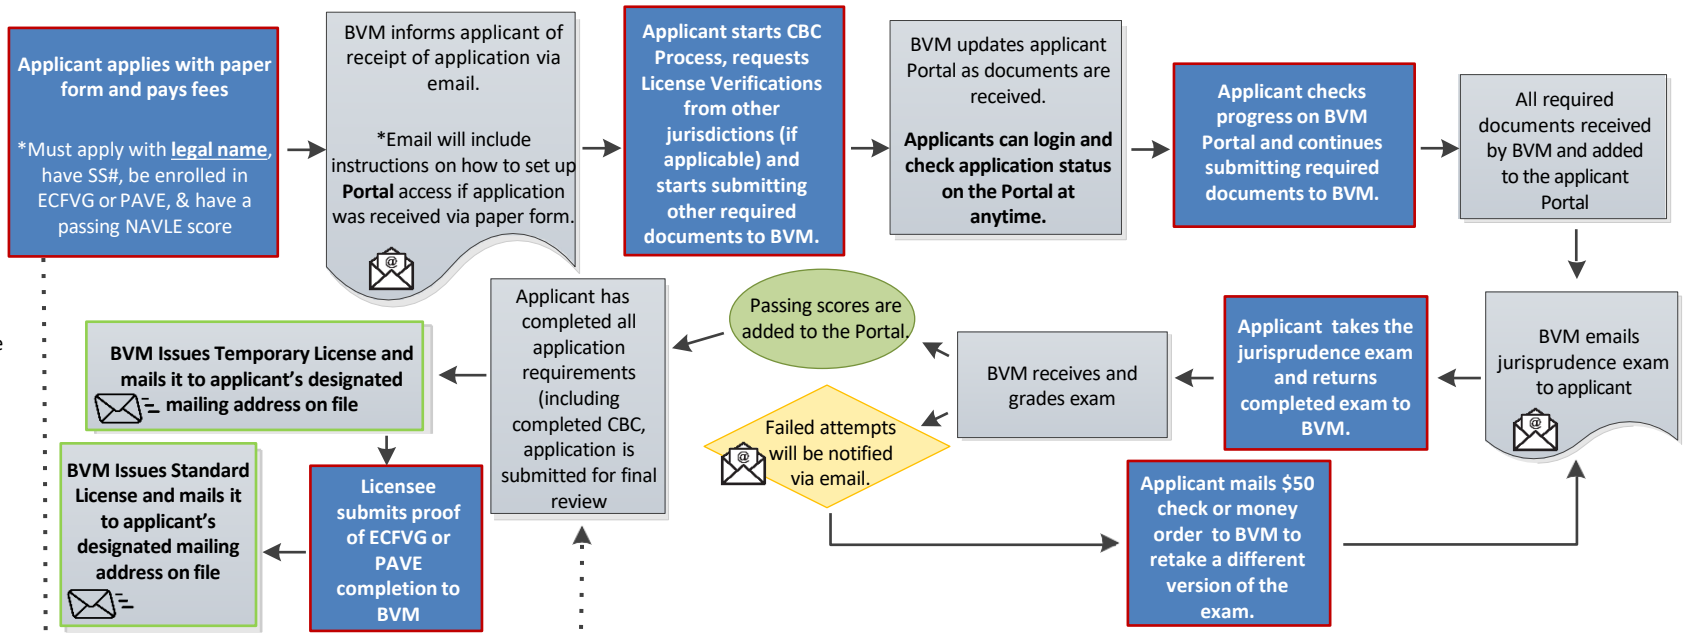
Applicant applies with paper form and pays fees

*Must apply with legal name, have SS#, be enrolled in ECFVG or PAVE, & have a passing NAVLE score

BVM informs applicant of receipt of application via email.

*Email will include instructions on how to set up Portal access if application was received via paper form.

Applicant starts CBC Process, requests License Verifications from other jurisdictions (if applicable) and starts submitting other required documents to BVM.

BVM updates applicant Portal as documents are received.

Applicants can login and check application status on the Portal at anytime.

Applicant checks progress on BVM Portal and continues submitting required documents to BVM.

All required documents received by BVM and added to the applicant Portal

BVM emails jurisprudence exam to applicant

Applicant takes the jurisprudence exam and returns completed exam to BVM.

BVM receives and grades exam

Passing scores are added to the Portal.

Failed attempts will be notified via email.

Applicant mails $50 check or money order to BVM to retake a different version of the exam.

Applicant has completed all application requirements (including completed CBC, application is submitted for final review

BVM Issues Temporary License and mails it to applicant's designated mailing address on file

Licensee submits proof of ECFVG or PAVE completion to BVM

BVM Issues Standard License and mails it to applicant's designated mailing address on file